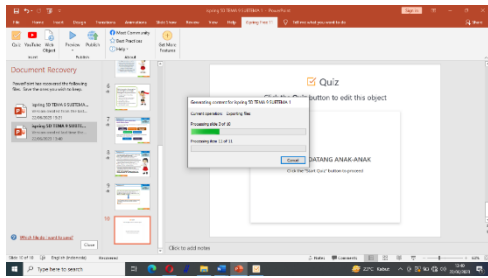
Ispring 5D TEMA 5 SUBTEMA 1 - PowerPoint

Sign in

File Home Insert Design Transitions Animations Slide Show Review View Help iSpring Free Tell me what you want to do Share

Quiz YouTube Web Object Preview Publish

Meet Community Start Practice Help

Get More Features

Insert Publish About

Document Recovery

PowerPoint has recovered the following files. Save the ones you wish to keep.

ispring 5D TEMA 5 SUBTEMA...

ispring 5D TEMA 5 SUBTEMA...

ispring 5D TEMA 5 SUBTEMA...

Which file do I want to save?

Close

Quiz

Click the button to edit this object

Generating content for Ispring 5D TEMA 5 SUBTEMA 1

Current operation: Exporting files

Processing slide 3 of 10

Processing slide 11 of 11

Cancel

DATANG ANAK-ANAK

Click the "Start Quiz" button to proceed

Click to add notes

Slide 11 of 11 English (Indonesia) Recovered Notes Comments

Type here to search

22°C Kabut